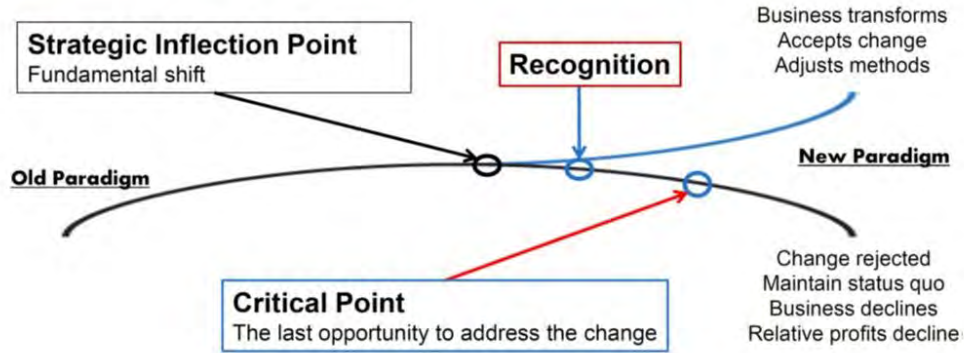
Strategic Inflection Point
Fundamental shift

Recognition

Business transforms
Accepts change
Adjusts methods

Old Paradigm

New Paradigm

Critical Point
The last opportunity to address the change

Change rejected
Maintain status quo
Business declines
Relative profits decline